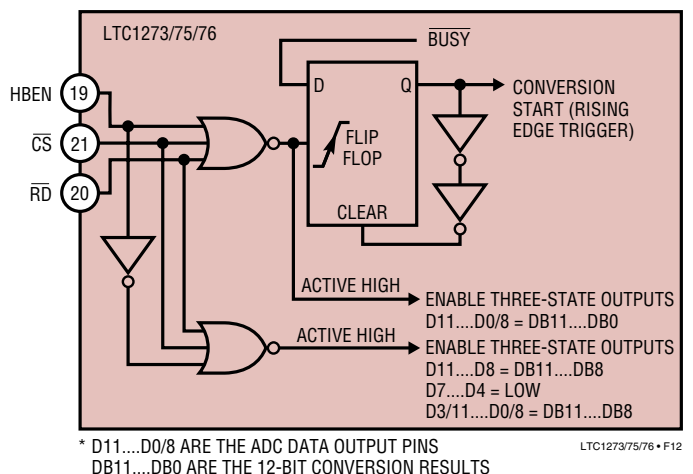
LTC1273/75/76

$\overline{BUSY}$

D

Q

CONVERSION START (RISING EDGE TRIGGER)

HBEN 19

$\overline{CS}$ 21

$\overline{RD}$ 20

FLIP FLOP

CLEAR

ACTIVE HIGH

ENABLE THREE-STATE OUTPUTS D11....D0/8 = DB11....DB0

ACTIVE HIGH

ENABLE THREE-STATE OUTPUTS D11....D8 = DB11....DB8 D7....D4 = LOW D3/11....D0/8 = DB11....DB8

* D11....D0/8 ARE THE ADC DATA OUTPUT PINS DB11....DB0 ARE THE 12-BIT CONVERSION RESULTS

LTC1273/75/76 • F12